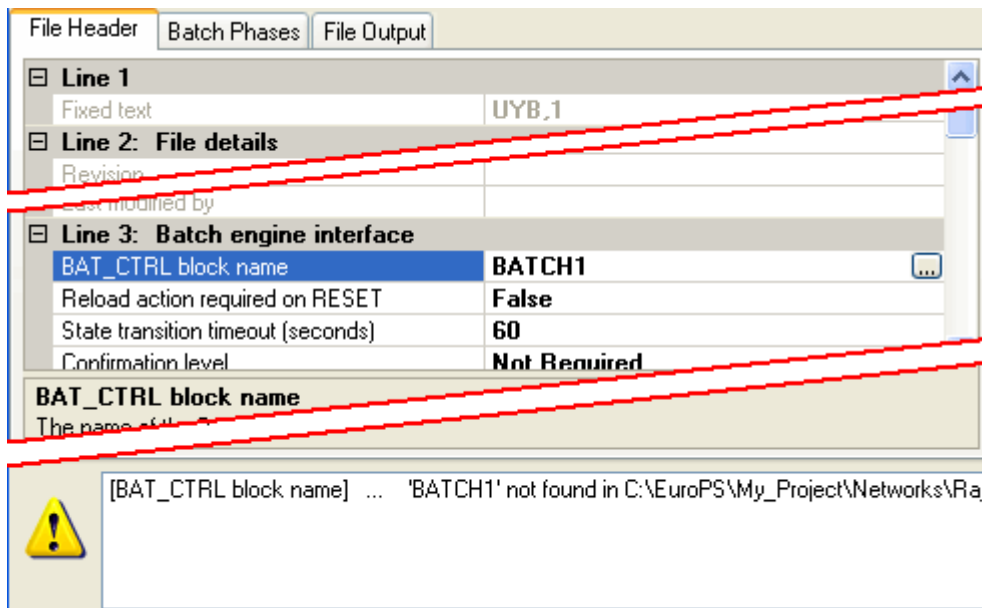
File Header | Batch Phases | File Output

⊟ Line 1
Fixed text | UYB,1
⊟ Line 2: File details
Revision
Last modified by
⊟ Line 3: Batch engine interface
BAT_CTRL block name | BATCH1 | ...
Reload action required on RESET | False
State transition timeout (seconds) | 60
Confirmation level | Not Required

BAT_CTRL block name
The name of the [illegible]

[BAT_CTRL block name] ... 'BATCH1' not found in C:\EuroPS\My_Project\Networks\Ra